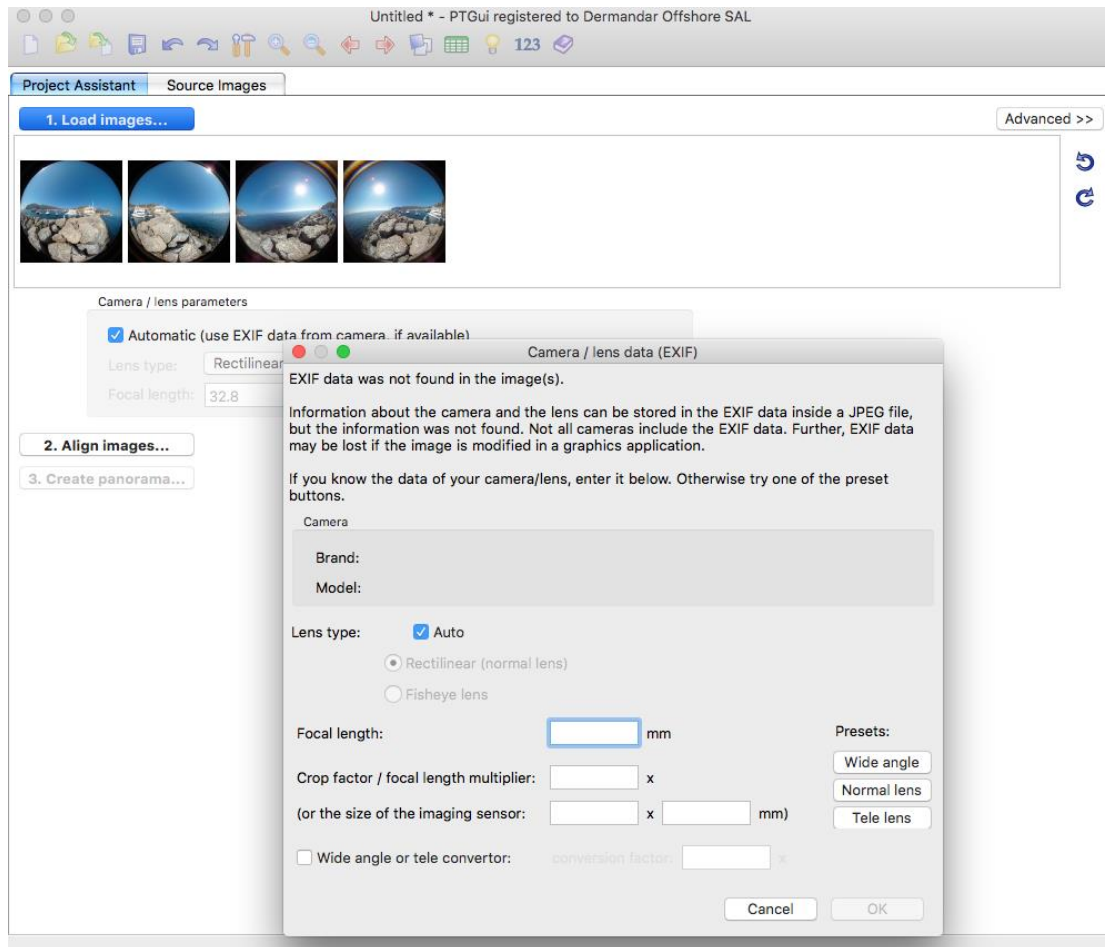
Untitled * - PTGui registered to Dermandar Offshore SAL

123

Project Assistant | Source Images

1. Load images...

Advanced >>

Camera / lens parameters

Automatic (use EXIF data from camera, if available)

Lens type: Rectilinear

Focal length: 32.8

2. Align images...

3. Create panorama...

Camera / lens data (EXIF)

EXIF data was not found in the image(s).

Information about the camera and the lens can be stored in the EXIF data inside a JPEG file, but the information was not found. Not all cameras include the EXIF data. Further, EXIF data may be lost if the image is modified in a graphics application.

If you know the data of your camera/lens, enter it below. Otherwise try one of the preset buttons.

Camera

Brand:

Model:

Lens type: Auto

Rectilinear (normal lens)

Fisheye lens

Focal length: mm

Presets:

Wide angle

Crop factor / focal length multiplier: x

Normal lens

(or the size of the imaging sensor: x mm)

Tele lens

Wide angle or tele convertor: conversion factor: x

Cancel

OK